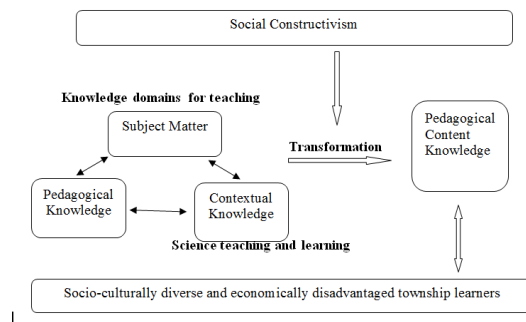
Social Constructivism

Knowledge domains for teaching

Subject Matter

Pedagogical Knowledge

Contextual Knowledge

Science teaching and learning

Transformation

Pedagogical Content Knowledge

Socio-culturally diverse and economically disadvantaged township learners